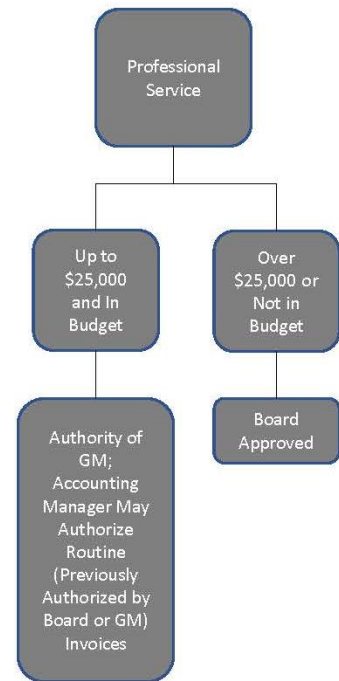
Professional Service

Up to \$25,000 and In Budget

Over \$25,000 or Not in Budget

Authority of GM; Accounting Manager May Authorize Routine (Previously Authorized by Board or GM) Invoices

Board Approved